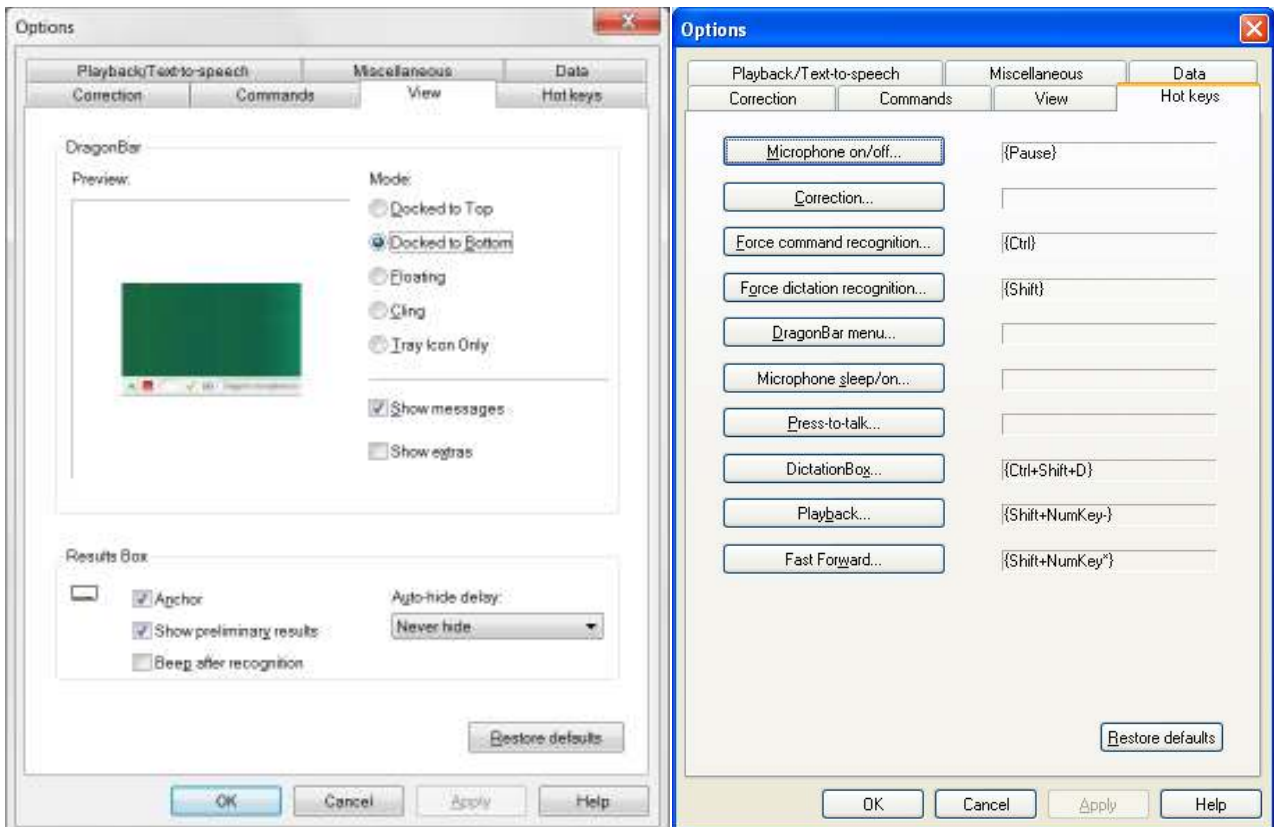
Options

Playback/Text-to-speech
Miscellaneous
Data
Correction
Commands
View
Hot keys

DragonBar
Preview:
Mode:
Docked to Top
Docked to Bottom
Floating
Cling
Tray Icon Only
Show messages
Show extras

Results Box
Anchor
Show preliminary results
Beep after recognition
Auto-hide delay:
Never hide

Restore defaults

OK
Cancel
Apply
Help

Options

Playback/Text-to-speech
Miscellaneous
Data
Correction
Commands
View
Hot keys

| | |
|---|---|
| Microphone on/off... | {Pause} |
| Correction... | |
| Force command recognition... | {Ctrl} |
| Force dictation recognition... | {Shift} |
| DragonBar menu... | |
| Microphone sleep/on... | |
| Press-to-talk... | |
| DictationBox... | {Ctrl+Shift+D} |
| Playback... | {Shift+NumKey-} |
| Fast Forward... | {Shift+NumKey*} |

Restore defaults

OK
Cancel
Apply
Help